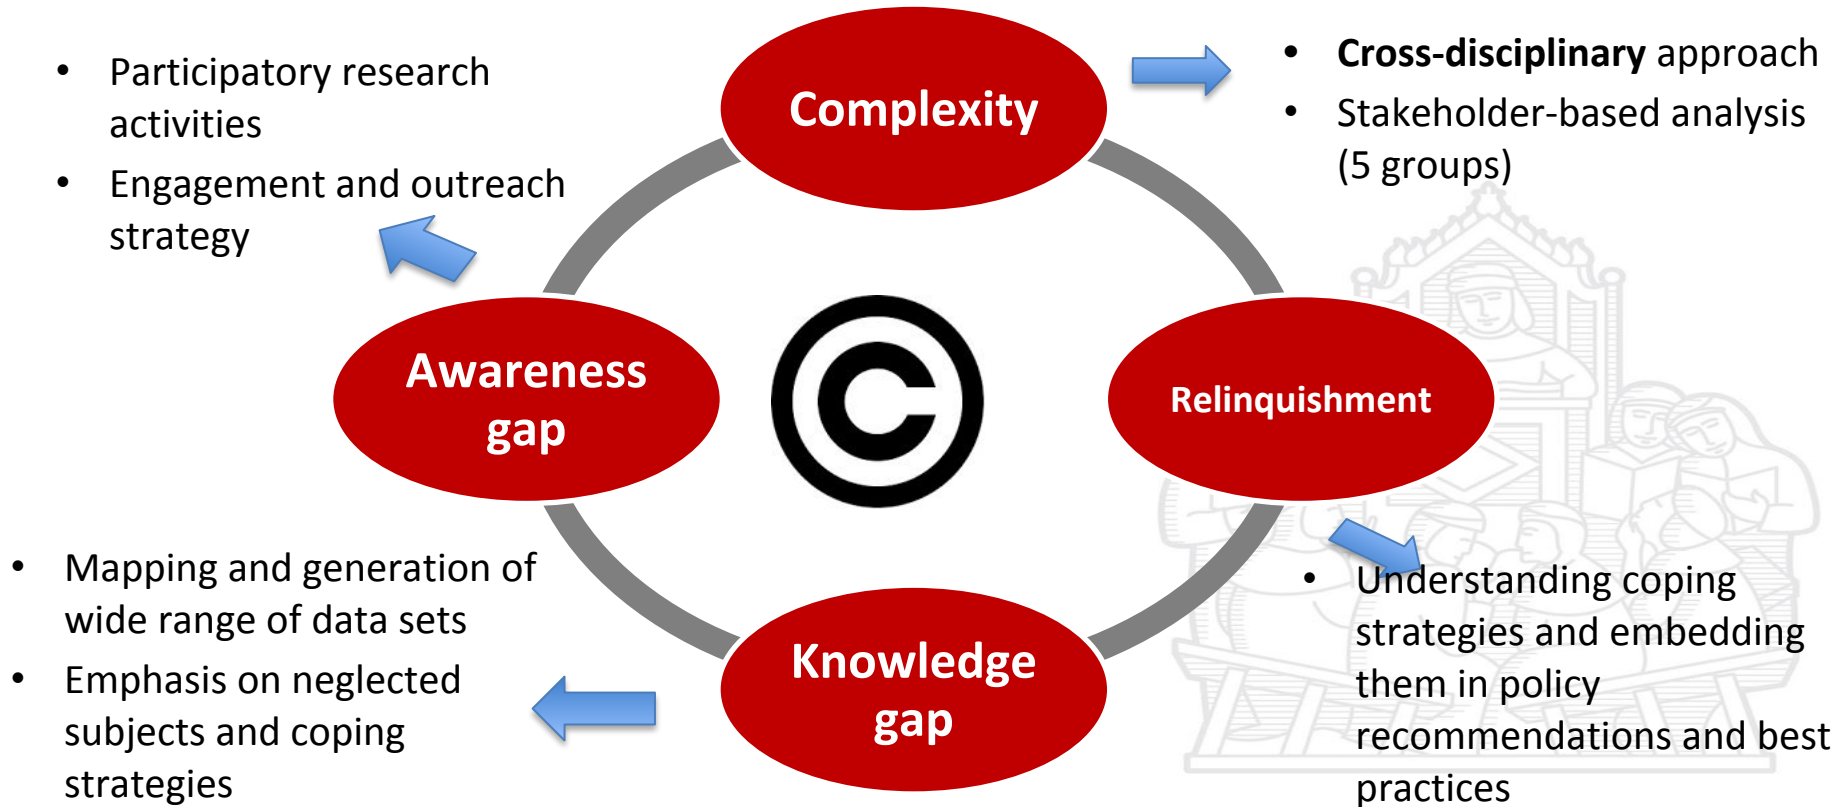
Complexity

- **Cross-disciplinary** approach
- Stakeholder-based analysis (5 groups)

- Participatory research activities
- Engagement and outreach strategy

Awareness gap

Relinquishment

Knowledge gap

- Mapping and generation of wide range of data sets
- Emphasis on neglected subjects and coping strategies

- Understanding coping strategies and embedding them in policy recommendations and best practices